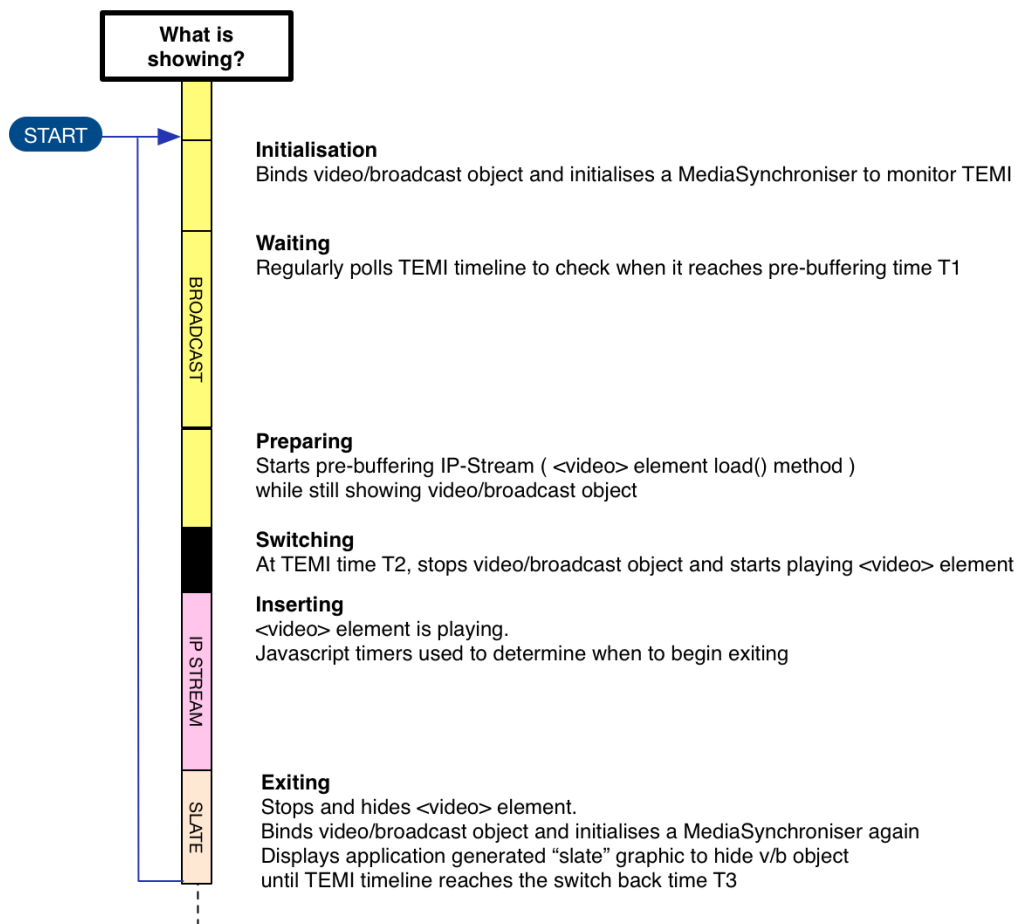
What is showing?

START

BROADCAST

IP STREAM

SLATE

Initialisation
Binds video/broadcast object and initialises a MediaSynchroniser to monitor TEMI

Waiting
Regularly polls TEMI timeline to check when it reaches pre-buffering time T1

Preparing
Starts pre-buffering IP-Stream ( <video> element load() method )
while still showing video/broadcast object

Switching
At TEMI time T2, stops video/broadcast object and starts playing <video> element

Inserting
<video> element is playing.
Javascript timers used to determine when to begin exiting

Exiting
Stops and hides <video> element.
Binds video/broadcast object and initialises a MediaSynchroniser again
Displays application generated “slate” graphic to hide v/b object
until TEMI timeline reaches the switch back time T3